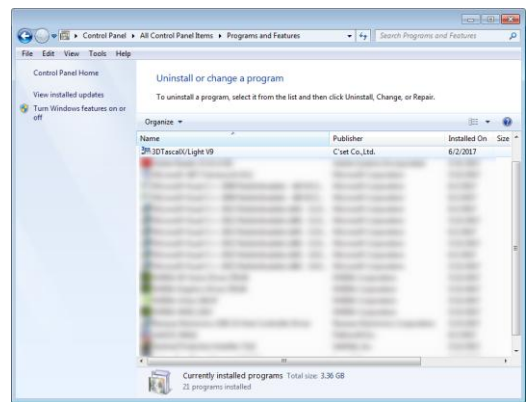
Control Panel ▸ All Control Panel Items ▸ Programs and Features

Search Programs and Features

File Edit View Tools Help

Control Panel Home

View installed updates

Turn Windows features on or off

Uninstall or change a program

To uninstall a program, select it from the list and then click Uninstall, Change, or Repair.

Organize ▾

| Name | Publisher | Installed On | Size |
|---|---|---|---|
| 3DTascalX/Light V9 | C'set Co.,Ltd. | 6/2/2017 | |

Currently installed programs Total size: 3.36 GB
21 programs installed